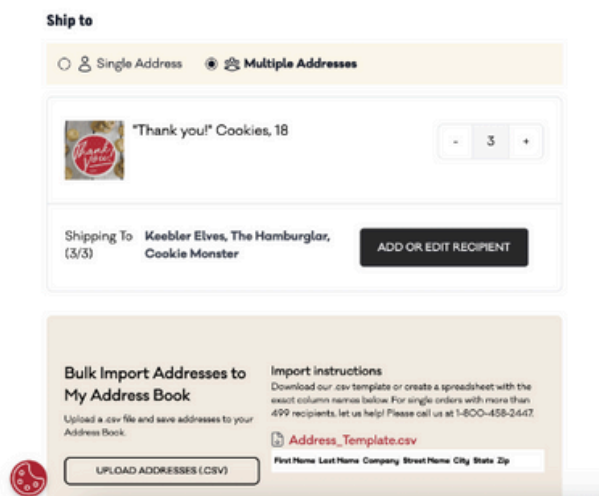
Ship to

Single Address Multiple Addresses

"Thank you!" Cookies, 18

- 3 +

Shipping To (3/3) Keebler Elves, The Hamburglar, Cookie Monster

ADD OR EDIT RECIPIENT

Bulk Import Addresses to My Address Book

Upload a .csv file and save addresses to your Address Book.

UPLOAD ADDRESSES (.CSV)

Import instructions

Download our .csv template or create a spreadsheet with the exact column names below. For single orders with more than 499 recipients, let us help! Please call us at 1-800-458-2447.

Address_Template.csv

| First Name | Last Name | Company | Street Name | City | State | Zip |
|---|---|---|---|---|---|---|